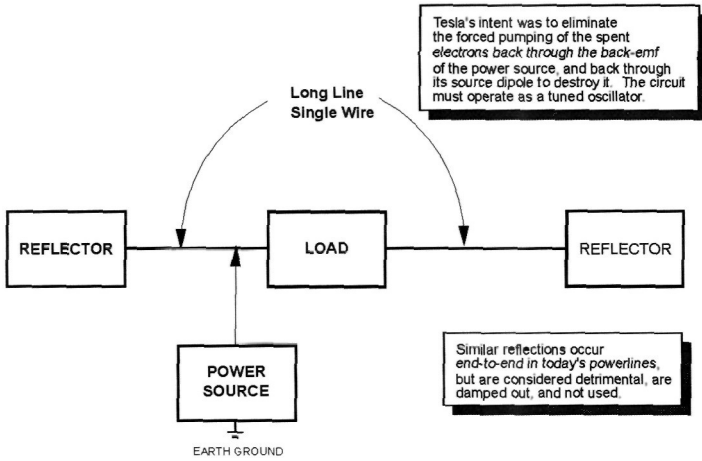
Tesla's intent was to eliminate the forced pumping of the spent *electrons back through the back-emf* of the power source, and back through its source dipole to destroy it. The circuit must operate as a tuned oscillator.

Long Line
Single Wire

REFLECTOR

LOAD

REFLECTOR

POWER SOURCE

EARTH GROUND

Similar reflections occur *end-to-end in today's powerlines*, but are considered detrimental, are damped out, and not used.